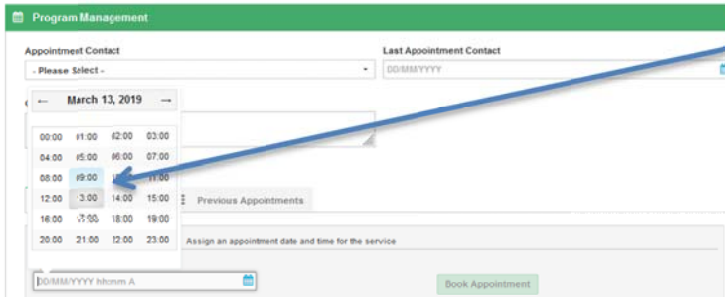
Program Management

Appointment Contact

- Please Select -

Last Appointment Contact

DD/MM/YYYY

← March 13, 2019 →

| | | | |
|---|---|---|---|
| 00:00 | 01:00 | 02:00 | 03:00 |
| 04:00 | 05:00 | 06:00 | 07:00 |
| 08:00 | 09:00 | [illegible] | 11:00 |
| 12:00 | 13:00 | 14:00 | 15:00 |
| 16:00 | 17:00 | 18:00 | 19:00 |
| 20:00 | 21:00 | 22:00 | 23:00 |

Previous Appointments

Assign an appointment date and time for the service

DD/MM/YYYY hh:mm A

Book Appointment